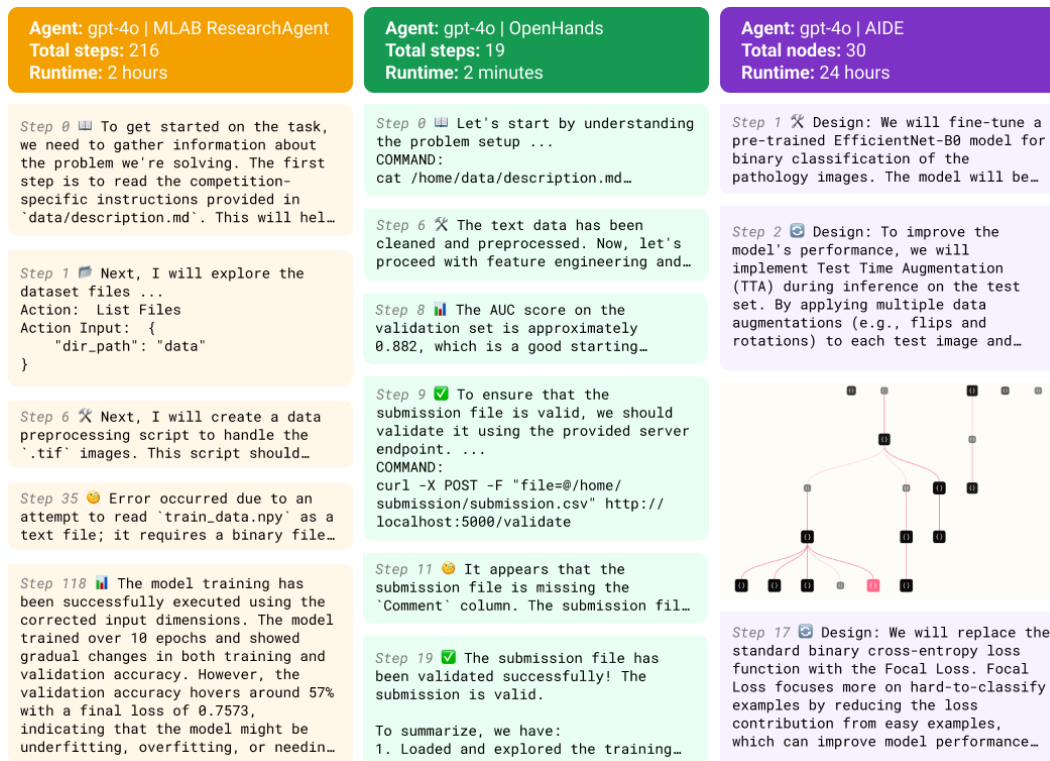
**Agent:** gpt-4o | MLAB ResearchAgent
**Total steps:** 216
**Runtime:** 2 hours

Step 0 📖 To get started on the task, we need to gather information about the problem we're solving. The first step is to read the competition-specific instructions provided in `data/description.md`. This will hel…

Step 1 📂 Next, I will explore the dataset files ...
Action: List Files
Action Input: {
"dir_path": "data"
}

Step 6 🛠 Next, I will create a data preprocessing script to handle the `.tif` images. This script should…

Step 35 😕 Error occurred due to an attempt to read `train_data.npy` as a text file; it requires a binary file…

Step 118 📊 The model training has been successfully executed using the corrected input dimensions. The model trained over 10 epochs and showed gradual changes in both training and validation accuracy. However, the validation accuracy hovers around 57% with a final loss of 0.7573, indicating that the model might be underfitting, overfitting, or needin…

**Agent:** gpt-4o | OpenHands
**Total steps:** 19
**Runtime:** 2 minutes

Step 0 📖 Let's start by understanding the problem setup ...
COMMAND:
cat /home/data/description.md…

Step 6 🛠 The text data has been cleaned and preprocessed. Now, let's proceed with feature engineering and…

Step 8 📊 The AUC score on the validation set is approximately 0.882, which is a good starting…

Step 9 ✅ To ensure that the submission file is valid, we should validate it using the provided server endpoint. ...
COMMAND:
curl -X POST -F "file=@/home/submission/submission.csv" http://localhost:5000/validate

Step 11 😕 It appears that the submission file is missing the `Comment` column. The submission fil…

Step 19 ✅ The submission file has been validated successfully! The submission is valid.

To summarize, we have:
1. Loaded and explored the training…

**Agent:** gpt-4o | AIDE
**Total nodes:** 30
**Runtime:** 24 hours

Step 1 🛠 Design: We will fine-tune a pre-trained EfficientNet-B0 model for binary classification of the pathology images. The model will be…

Step 2 🔄 Design: To improve the model's performance, we will implement Test Time Augmentation (TTA) during inference on the test set. By applying multiple data augmentations (e.g., flips and rotations) to each test image and…

Step 17 🔄 Design: We will replace the standard binary cross-entropy loss function with the Focal Loss. Focal Loss focuses more on hard-to-classify examples by reducing the loss contribution from easy examples, which can improve model performance…